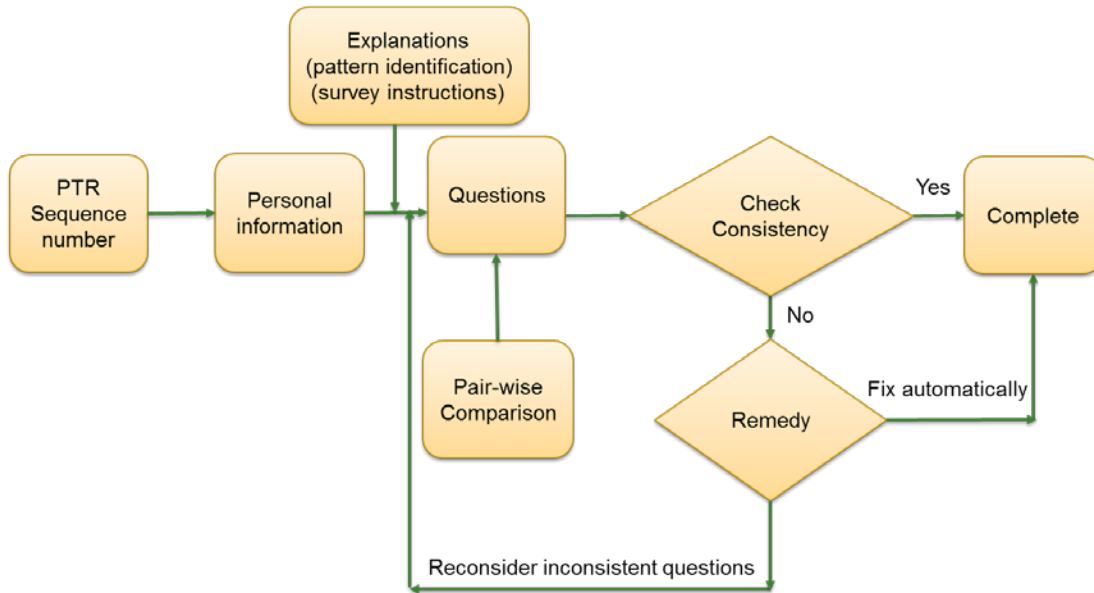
Explanations
(pattern identification)
(survey instructions)

PTR
Sequence
number

Personal
information

Questions

Check
Consistency

Yes

Complete

No

Pair-wise
Comparison

Remedy

Fix automatically

Reconsider inconsistent questions